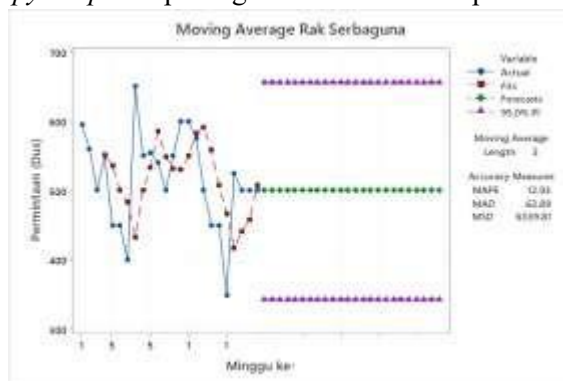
Moving Average Rak Serbaguna

700
600
500
400
300

Permintaan (Dus)

1 5 5 1 1

Minggu ke-

Variable
Actual
Fits
Forecasts
95,0% PI

Moving Average
Length 2

Accuracy Measures
MAPE 12,55
MAD 62,89
MSD 6339,01